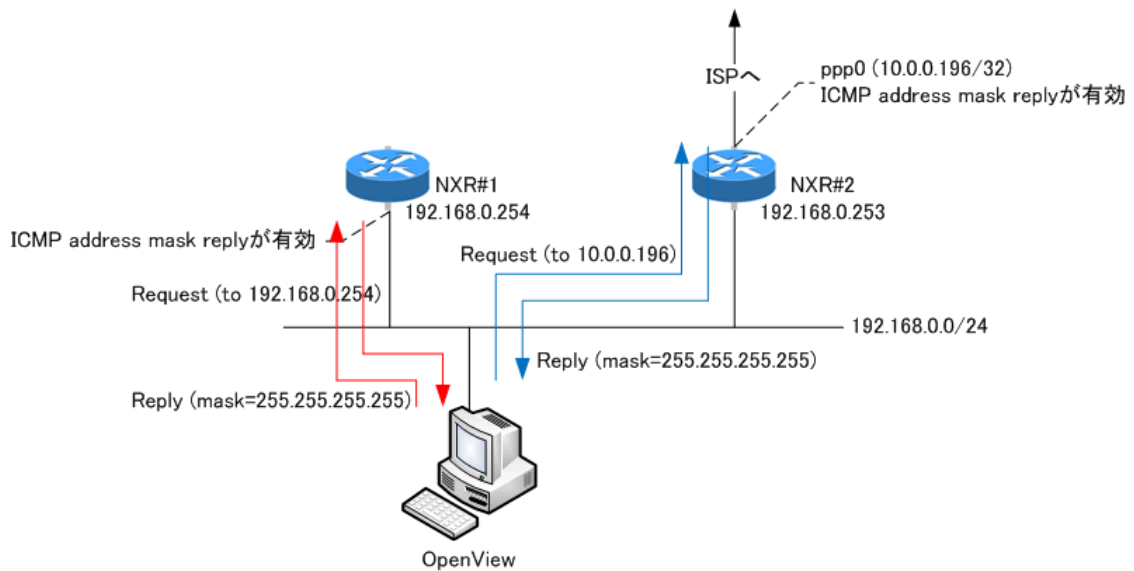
ISPへ

ppp0 (10.0.0.196/32)
ICMP address mask replyが有効

NXR#1
192.168.0.254

NXR#2
192.168.0.253

ICMP address mask replyが有効

Request (to 10.0.0.196)

Request (to 192.168.0.254)

192.168.0.0/24

Reply (mask=255.255.255.255)

Reply (mask=255.255.255.255)

OpenView